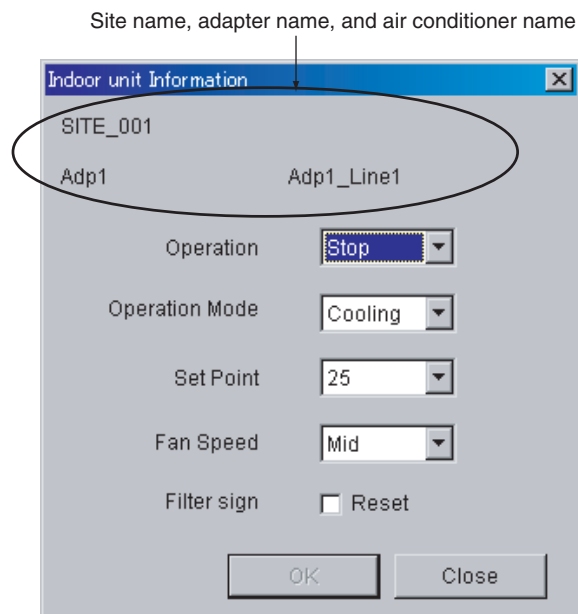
Site name, adapter name, and air conditioner name

Indoor unit Information

SITE_001

Adp1

Adp1_Line1

Operation
Stop

Operation Mode
Cooling

Set Point
25

Fan Speed
Mid

Filter sign
Reset

OK

Close